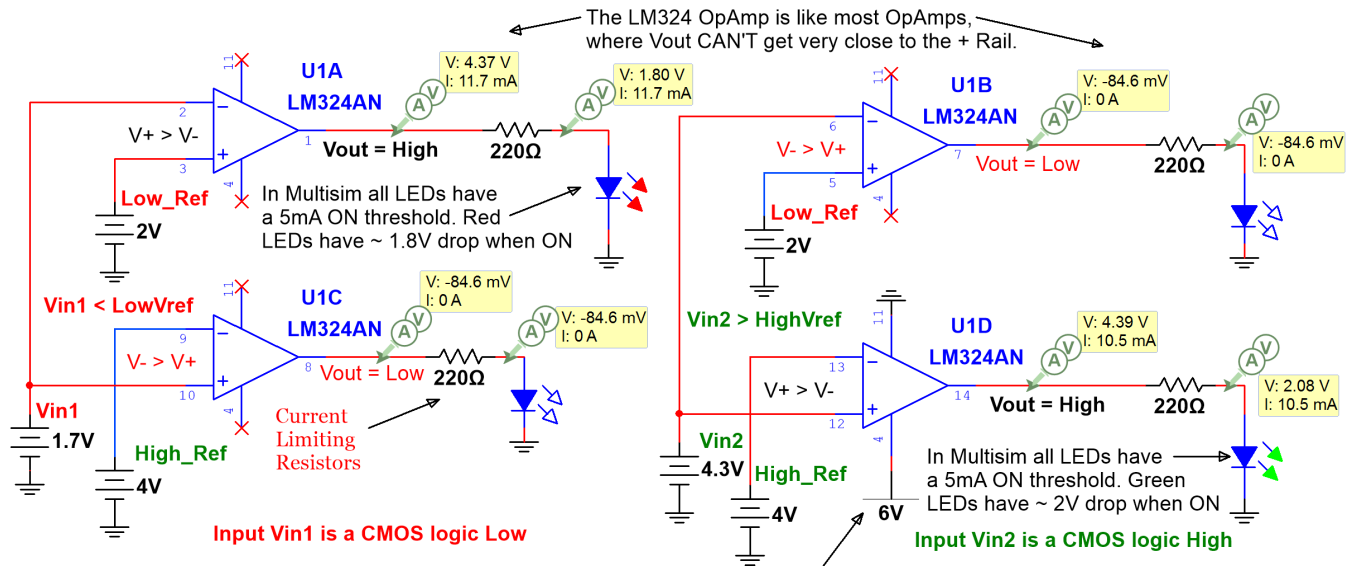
The LM324 OpAmp is like most OpAmps, where Vout CAN'T get very close to the + Rail.

11
U1A
LM324AN
V: 4.37 V
I: 11.7 mA
V: 1.80 V
I: 11.7 mA
2
V+ > V-
3
1
Vout = High
220Ω
4
Low_Ref
2V
In Multisim all LEDs have a 5mA ON threshold. Red LEDs have ~ 1.8V drop when ON

Vin1 < LowVref
11
U1C
LM324AN
V: -84.6 mV
I: 0 A
V: -84.6 mV
I: 0 A
9
V- > V+
10
8
Vout = Low
220Ω
4
Vin1
1.7V
High_Ref
4V
Current Limiting Resistors

Input Vin1 is a CMOS logic Low

11
U1B
LM324AN
V: -84.6 mV
I: 0 A
6
V- > V+
5
7
Vout = Low
220Ω
V: -84.6 mV
I: 0 A
4
Low_Ref
2V

Vin2 > HighVref
11
U1D
LM324AN
V: 4.39 V
I: 10.5 mA
13
V+ > V-
12
14
Vout = High
220Ω
V: 2.08 V
I: 10.5 mA
4
Vin2
4.3V
High_Ref
4V
6V
In Multisim all LEDs have a 5mA ON threshold. Green LEDs have ~ 2V drop when ON

Input Vin2 is a CMOS logic High